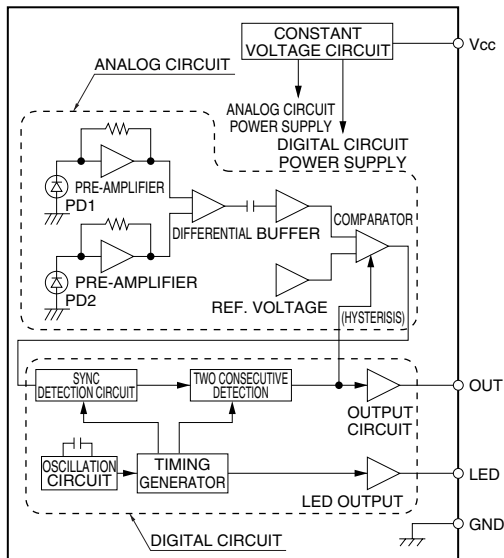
CONSTANT VOLTAGE CIRCUIT

Vcc

ANALOG CIRCUIT

ANALOG CIRCUIT POWER SUPPLY

DIGITAL CIRCUIT POWER SUPPLY

PRE-AMPLIFIER

PD1

DIFFERENTIAL

BUFFER

COMPARATOR

PRE-AMPLIFIER

PD2

REF. VOLTAGE

(HYSTERISIS)

SYNC DETECTION CIRCUIT

TWO CONSECUTIVE DETECTION

OUT

OUTPUT CIRCUIT

OSCILLATION CIRCUIT

TIMING GENERATOR

LED

LED OUTPUT

GND

DIGITAL CIRCUIT